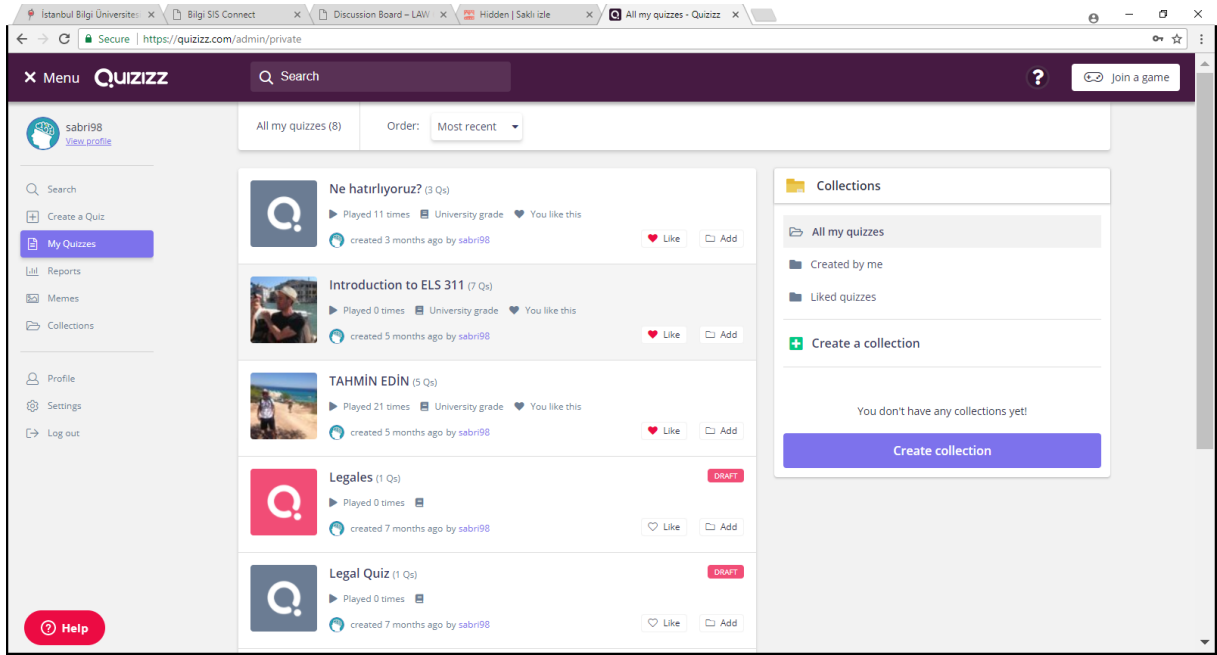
İstanbul Bilgi Üniversites × | Bilgi SIS Connect × | Discussion Board – LAW × | Hidden | Saklı izle × | All my quizzes - Quizizz ×

Secure | https://quizizz.com/admin/private

× Menu QUIZIZZ

Search

?

Join a game

sabri98
View profile

Search
Create a Quiz
My Quizzes
Reports
Memes
Collections

Profile
Settings
Log out

Help

All my quizzes (8)   Order: Most recent

Ne hatırlıyoruz? (3 Qs)
Played 11 times   University grade   You like this
created 3 months ago by sabri98
Like   Add

Introduction to ELS 311 (7 Qs)
Played 0 times   University grade   You like this
created 5 months ago by sabri98
Like   Add

TAHMİN EDİN (5 Qs)
Played 21 times   University grade   You like this
created 5 months ago by sabri98
Like   Add

Legales (1 Qs)
DRAFT
Played 0 times
created 7 months ago by sabri98
Like   Add

Legal Quiz (1 Qs)
DRAFT
Played 0 times
created 7 months ago by sabri98
Like   Add

Collections

All my quizzes
Created by me
Liked quizzes

Create a collection

You don't have any collections yet!

Create collection